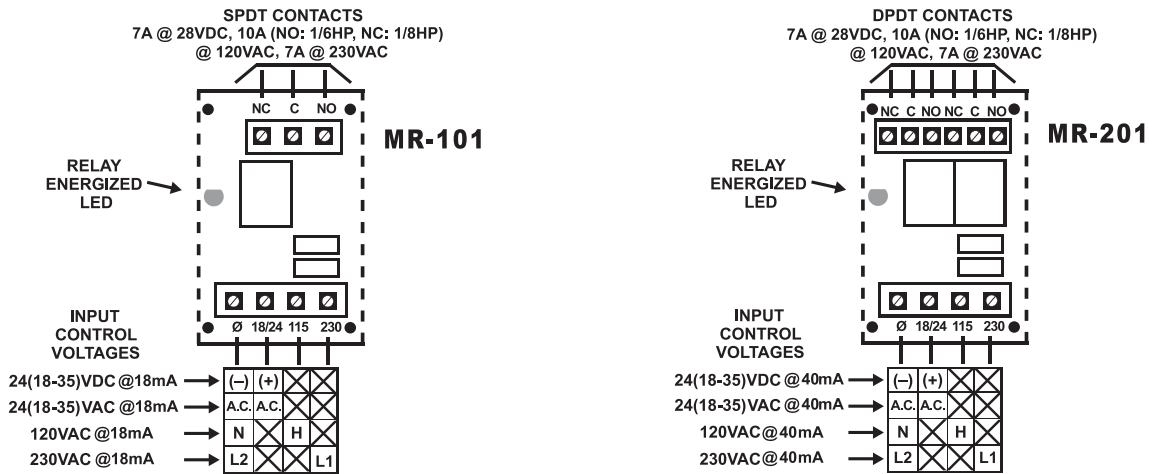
SPDT CONTACTS
7A @ 28VDC, 10A (NO: 1/6HP, NC: 1/8HP)
@ 120VAC, 7A @ 230VAC

NC C NO

MR-101

RELAY
ENERGIZED
LED

Ø 18/24 115 230

INPUT
CONTROL
VOLTAGES

| | | | | |
|---|---|---|---|---|
| 24(18-35)VDC @18mA | (–) | (+) | | |
| 24(18-35)VAC @18mA | A.C. | A.C. | | |
| 120VAC @18mA | N | | H | |
| 230VAC @18mA | L2 | | | L1 |

DPDT CONTACTS
7A @ 28VDC, 10A (NO: 1/6HP, NC: 1/8HP)
@ 120VAC, 7A @ 230VAC

NC C NO NC C NO

MR-201

RELAY
ENERGIZED
LED

Ø 18/24 115 230

INPUT
CONTROL
VOLTAGES

| | | | | |
|---|---|---|---|---|
| 24(18-35)VDC @40mA | (–) | (+) | | |
| 24(18-35)VAC @40mA | A.C. | A.C. | | |
| 120VAC@40mA | N | | H | |
| 230VAC@40mA | L2 | | | L1 |